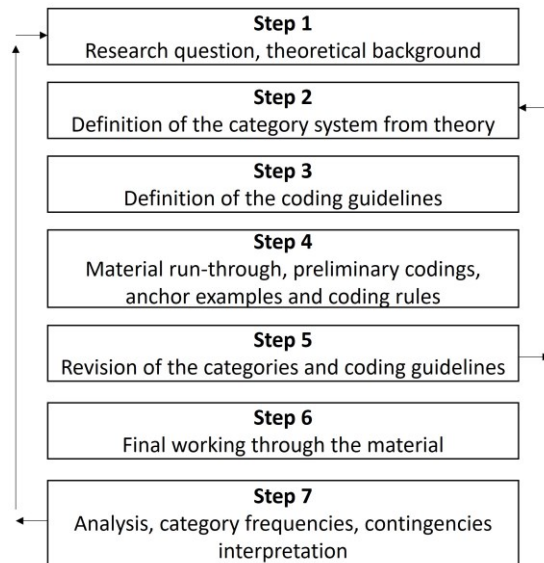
Step 1
Research question, theoretical background

Step 2
Definition of the category system from theory

Step 3
Definition of the coding guidelines

Step 4
Material run-through, preliminary codings, anchor examples and coding rules

Step 5
Revision of the categories and coding guidelines

Step 6
Final working through the material

Step 7
Analysis, category frequencies, contingencies interpretation